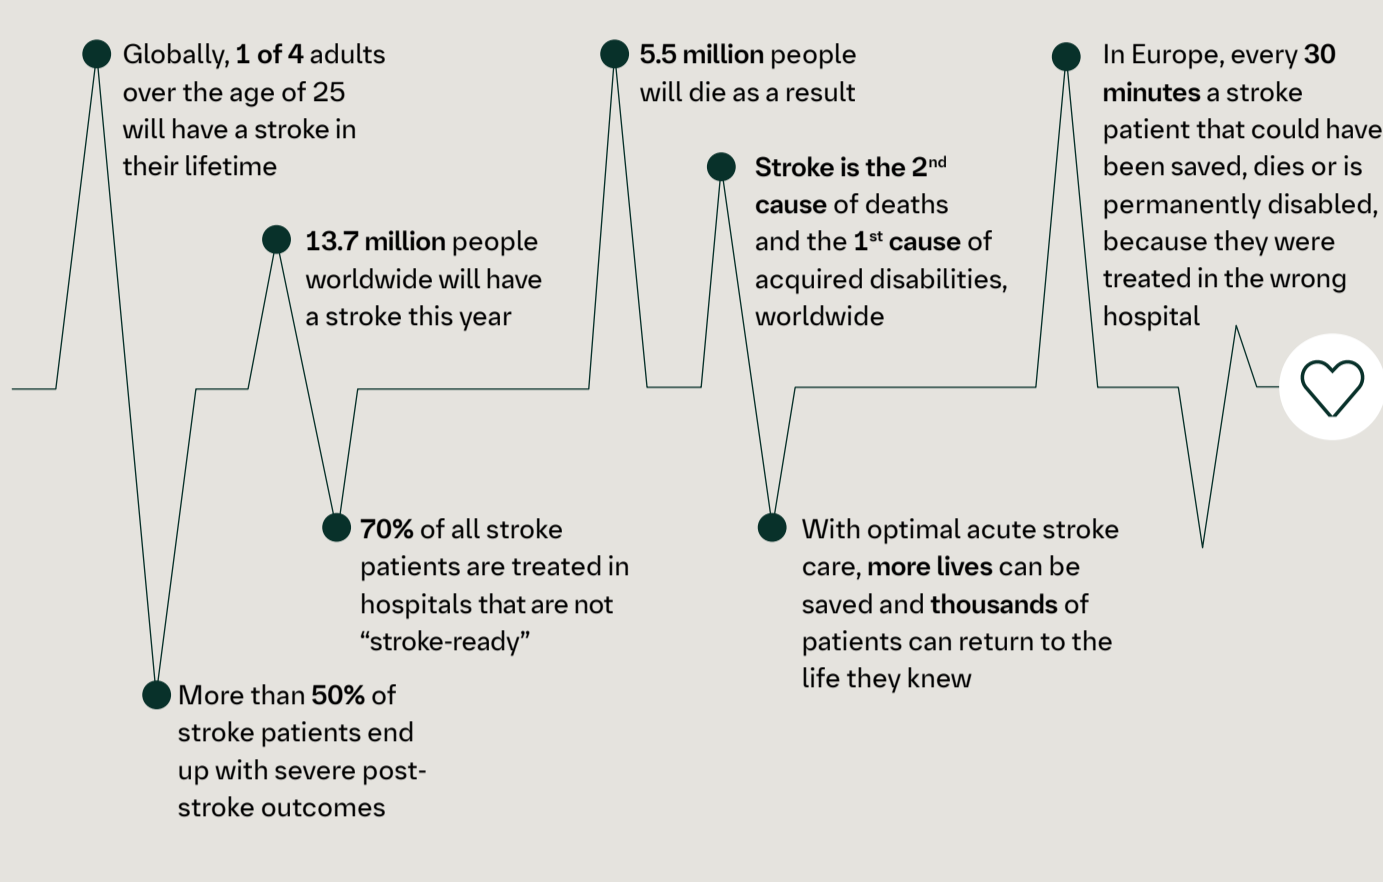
Globally, 1 of 4 adults over the age of 25 will have a stroke in their lifetime

More than 50% of stroke patients end up with severe post-stroke outcomes

13.7 million people worldwide will have a stroke this year

70% of all stroke patients are treated in hospitals that are not "stroke-ready"

5.5 million people will die as a result

Stroke is the 2$^{nd}$ cause of deaths and the 1$^{st}$ cause of acquired disabilities, worldwide

With optimal acute stroke care, more lives can be saved and thousands of patients can return to the life they knew

In Europe, every 30 minutes a stroke patient that could have been saved, dies or is permanently disabled, because they were treated in the wrong hospital